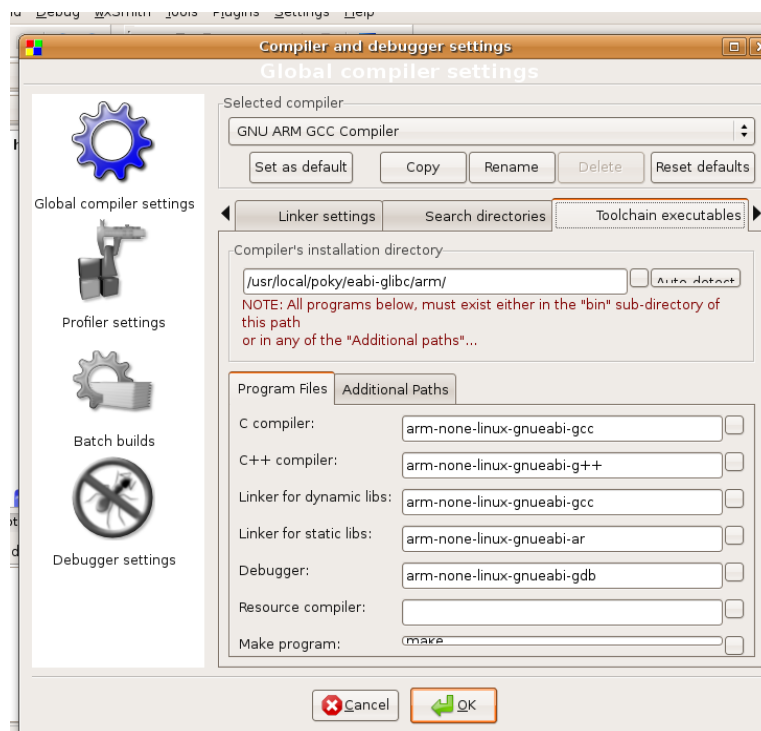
d Debug wxSmith Tools Plugins Settings Help

Compiler and debugger settings

Global compiler settings

Global compiler settings

Profiler settings

Batch builds

Debugger settings

Selected compiler

GNU ARM GCC Compiler

Set as default | Copy | Rename | Delete | Reset defaults

Linker settings | Search directories | Toolchain executables

Compiler's installation directory

/usr/local/poky/eabi-glibc/arm/

Auto-detect

NOTE: All programs below, must exist either in the "bin" sub-directory of this path or in any of the "Additional paths"...

Program Files | Additional Paths

C compiler: arm-none-linux-gnueabi-gcc

C++ compiler: arm-none-linux-gnueabi-g++

Linker for dynamic libs: arm-none-linux-gnueabi-gcc

Linker for static libs: arm-none-linux-gnueabi-ar

Debugger: arm-none-linux-gnueabi-gdb

Resource compiler:

Make program: make

Cancel

OK